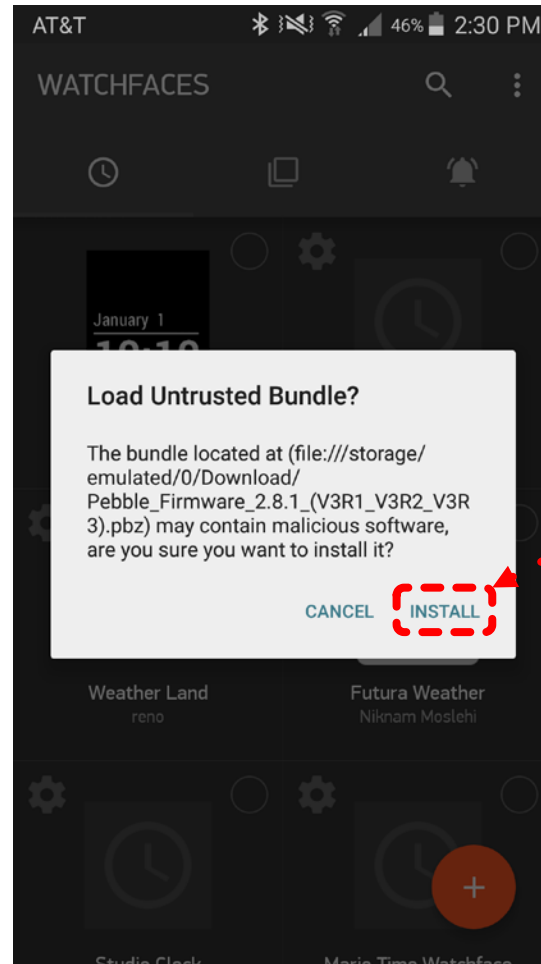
AT&T 46% 2:30 PM

WATCHFACES

January 1

Load Untrusted Bundle?

The bundle located at (file:///storage/emulated/0/Download/Pebble_Firmware_2.8.1_(V3R1_V3R2_V3R3).pbz) may contain malicious software, are you sure you want to install it?

CANCEL INSTALL

Weather Land
reno

Futura Weather
Niknam Moslehi

+

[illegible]